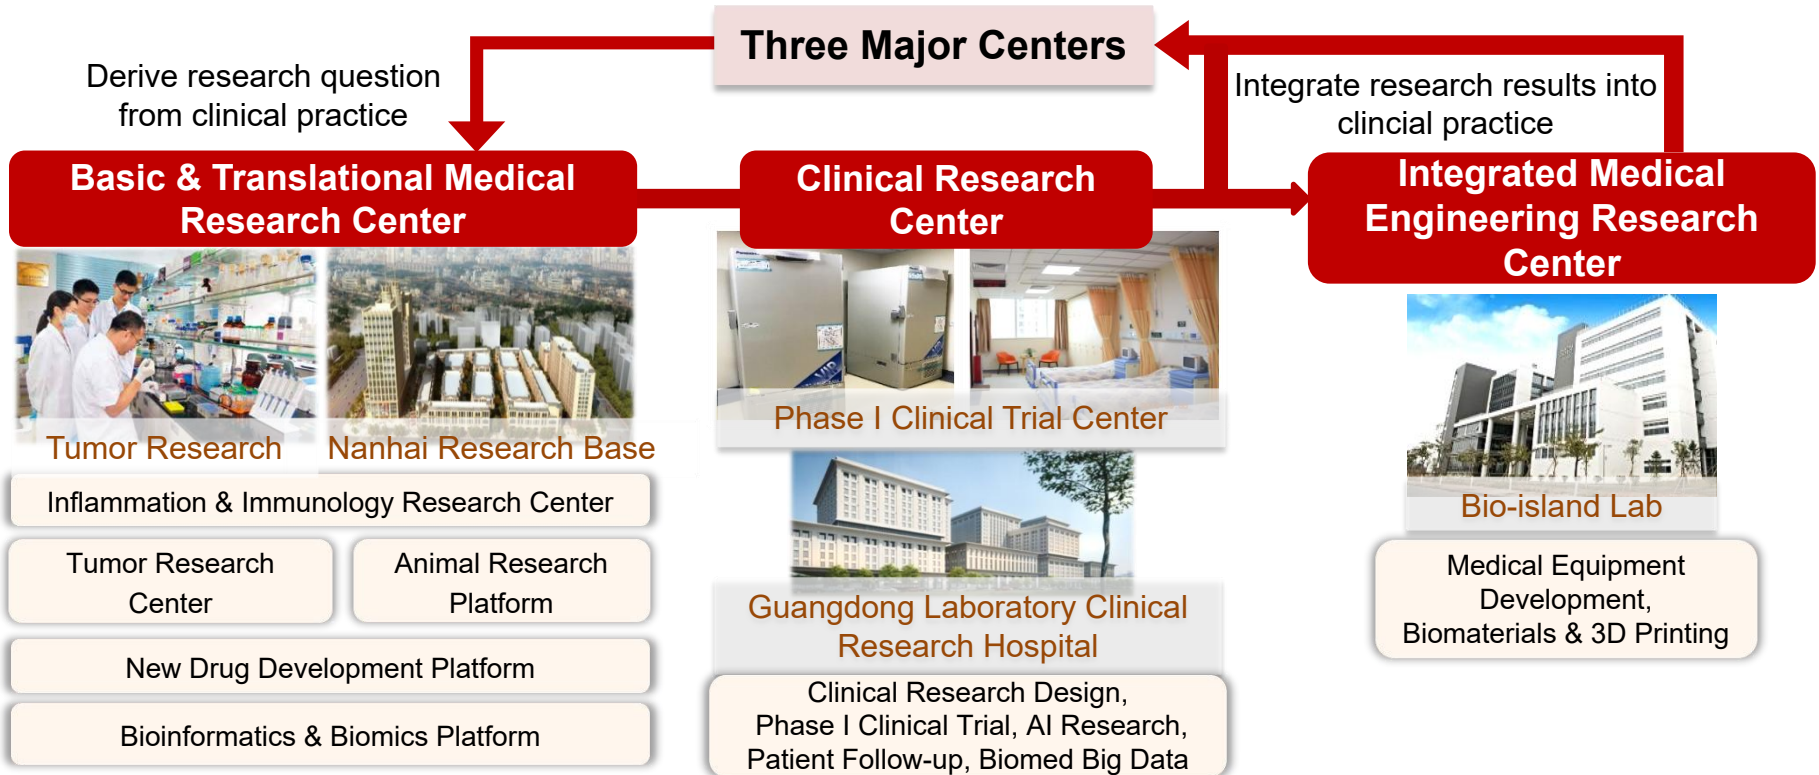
Three Major Centers

Derive research question from clinical practice

Integrate research results into clincial practice

Basic & Translational Medical Research Center

Clinical Research Center

Integrated Medical Engineering Research Center

Tumor Research

Nanhai Research Base

Inflammation & Immunology Research Center

Tumor Research Center

Animal Research Platform

New Drug Development Platform

Bioinformatics & Biomics Platform

Phase I Clinical Trial Center

Guangdong Laboratory Clinical Research Hospital

Clinical Research Design, Phase I Clinical Trial, AI Research, Patient Follow-up, Biomed Big Data

Bio-island Lab

Medical Equipment Development, Biomaterials & 3D Printing